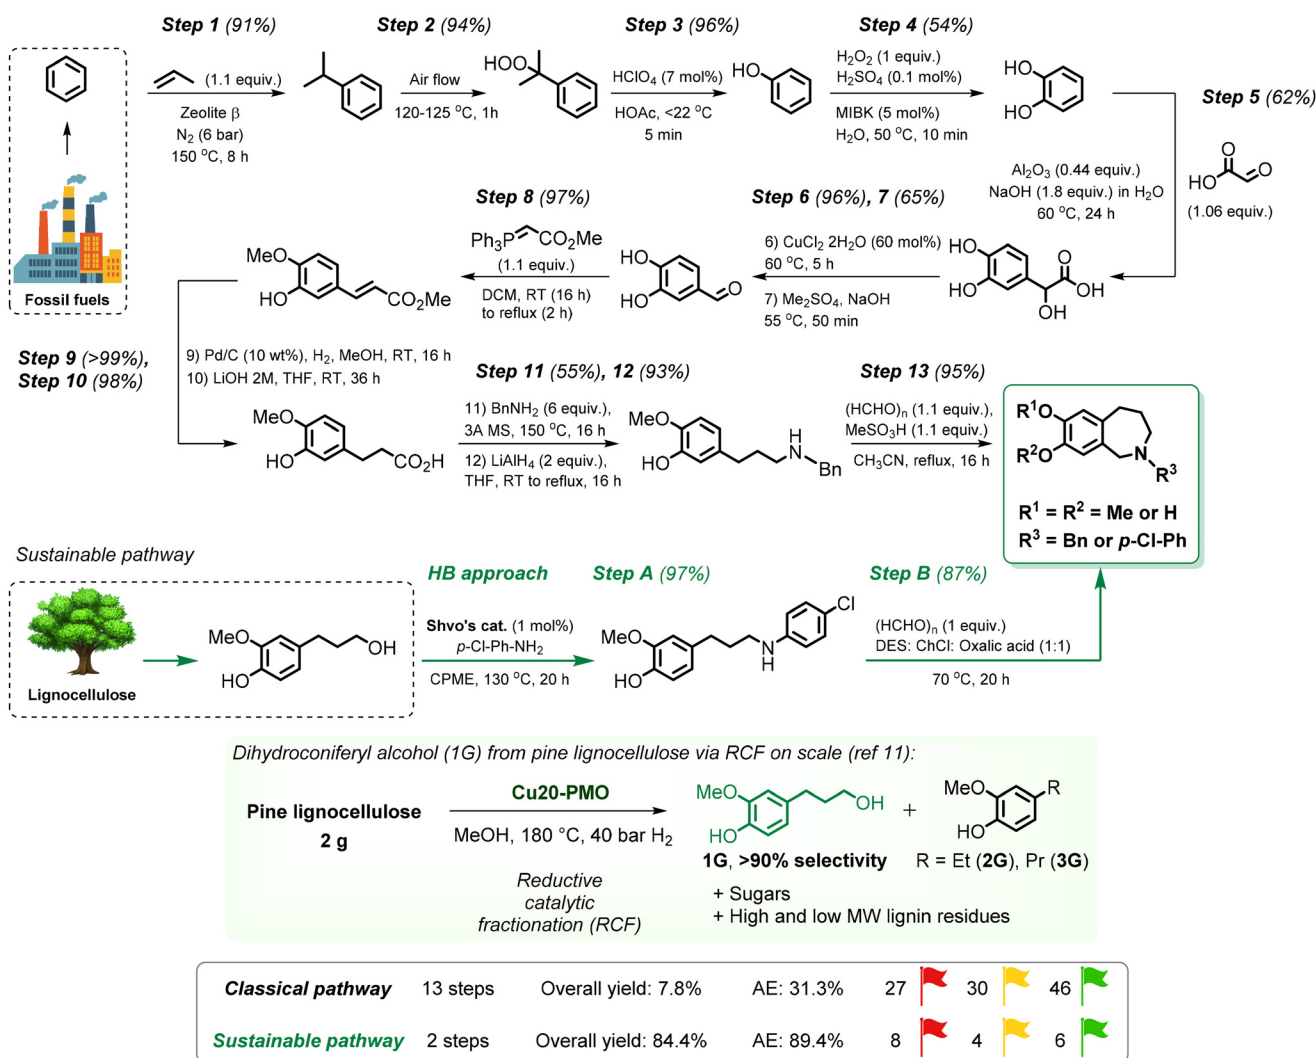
Fossil fuels

Step 1 (91%)
(1.1 equiv.)
Zeolite β
$N_2$ (6 bar)
150 °C, 8 h

Step 2 (94%)
Air flow
120-125 °C, 1h

HOO

Step 3 (96%)
$HClO_4$ (7 mol%)
HOAc, <22 °C
5 min

HO

Step 4 (54%)
$H_2O_2$ (1 equiv.)
$H_2SO_4$ (0.1 mol%)
MIBK (5 mol%)
$H_2O$, 50 °C, 10 min

HO
HO

Step 5 (62%)
HO
(1.06 equiv.)
$Al_2O_3$ (0.44 equiv.)
NaOH (1.8 equiv.) in $H_2O$
60 °C, 24 h

HO
HO
OH
OH

Step 6 (96%), 7 (65%)
6) $CuCl_2$ $2H_2O$ (60 mol%)
60 °C, 5 h
7) $Me_2SO_4$, NaOH
55 °C, 50 min

HO
HO

Step 8 (97%)
$Ph_3P$ $CO_2Me$
(1.1 equiv.)
DCM, RT (16 h)
to reflux (2 h)

MeO
HO
$CO_2Me$

Step 9 (>99%),
Step 10 (98%)
9) Pd/C (10 wt%), $H_2$, MeOH, RT, 16 h
10) LiOH 2M, THF, RT, 36 h

MeO
HO
$CO_2H$

Step 11 (55%), 12 (93%)
11) $BnNH_2$ (6 equiv.),
3A MS, 150 °C, 16 h
12) $LiAlH_4$ (2 equiv.),
THF, RT to reflux, 16 h

MeO
HO
H
N
Bn

Step 13 (95%)
$(HCHO)_n$ (1.1 equiv.),
$MeSO_3H$ (1.1 equiv.)
$CH_3CN$, reflux, 16 h

$R^1O$
$R^2O$
N
$R^3$
$R^1 = R^2$ = Me or H
$R^3$ = Bn or p-Cl-Ph

Sustainable pathway

Lignocellulose

MeO
HO
OH

HB approach
Shvo's cat. (1 mol%)
p-Cl-Ph-$NH_2$
CPME, 130 °C, 20 h

Step A (97%)
MeO
HO
N
H
Cl

Step B (87%)
$(HCHO)_n$ (1 equiv.)
DES: ChCl: Oxalic acid (1:1)
70 °C, 20 h

Dihydroconiferyl alcohol (1G) from pine lignocellulose via RCF on scale (ref 11):

Pine lignocellulose
2 g

Cu20-PMO
MeOH, 180 °C, 40 bar $H_2$

Reductive
catalytic
fractionation (RCF)

MeO
HO
OH
1G, >90% selectivity
+
MeO
HO
R
R = Et (2G), Pr (3G)
+ Sugars
+ High and low MW lignin residues

| Classical pathway | 13 steps | Overall yield: 7.8% | AE: 31.3% | 27 | 30 | 46 |
|---|---|---|---|---|---|---|
| Sustainable pathway | 2 steps | Overall yield: 84.4% | AE: 89.4% | 8 | 4 | 6 |